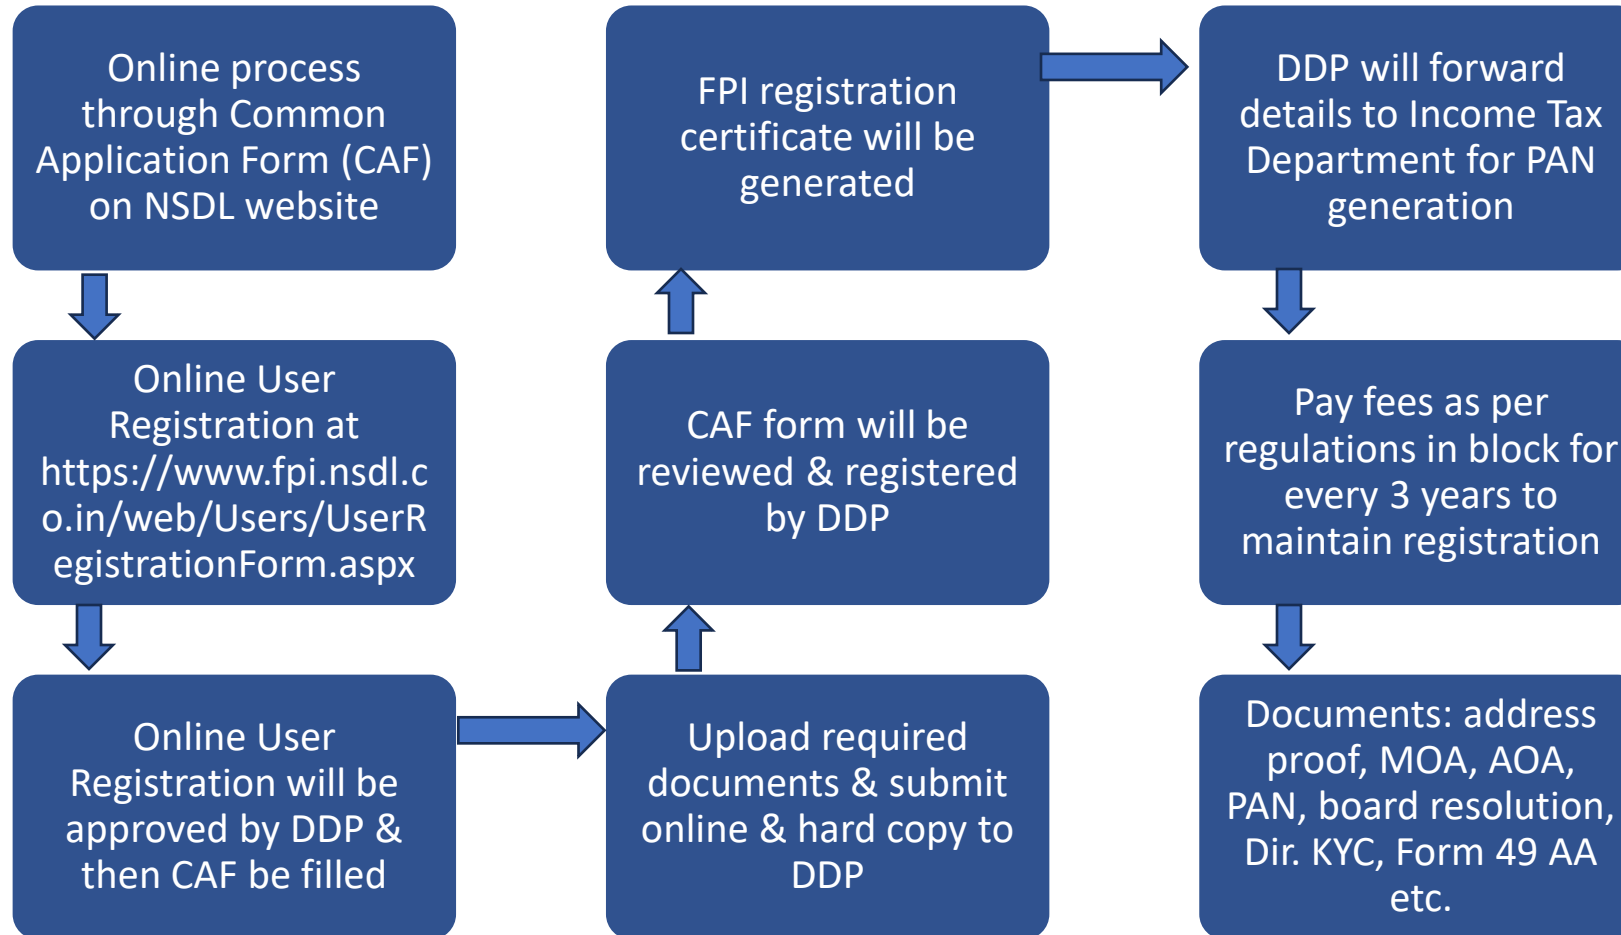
Online process through Common Application Form (CAF) on NSDL website

Online User Registration at https://www.fpi.nsdl.co.in/web/Users/UserRegistrationForm.aspx

Online User Registration will be approved by DDP & then CAF be filled

Upload required documents & submit online & hard copy to DDP

CAF form will be reviewed & registered by DDP

FPI registration certificate will be generated

DDP will forward details to Income Tax Department for PAN generation

Pay fees as per regulations in block for every 3 years to maintain registration

Documents: address proof, MOA, AOA, PAN, board resolution, Dir. KYC, Form 49 AA etc.